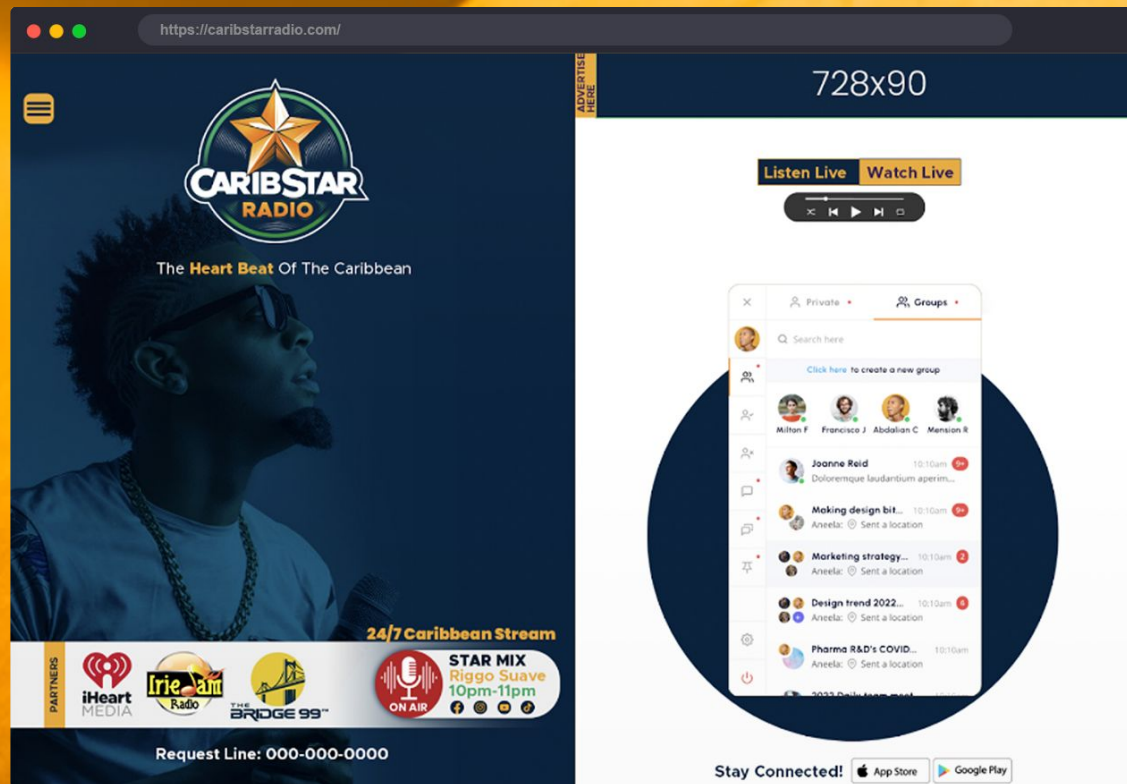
https://caribstarradio.com/

CARIBSTAR RADIO

The Heart Beat Of The Caribbean

24/7 Caribbean Stream

PARTNERS

iHeart MEDIA

IrieJam Radio

THE BRIDGE 99

ON AIR

STAR MIX
Riggo Suave
10pm-11pm

Request Line: 000-000-0000

ADVERTISE HERE

728x90

Listen Live Watch Live

Private • Groups •

Search here

Click here to create a new group

Milton F Francisco J Abdalian C Mension R

Joanne Reid 10:10am 9+
Doloremque laudantium aperim...

Making design bit... 10:10am 9+
Aneela: Sent a location

Marketing strategy... 10:10am 2
Aneela: Sent a location

Design trend 2022... 10:10am 6
Aneela: Sent a location

Pharma R&D's COVID... 10:10am
Aneela: Sent a location

2022 Daily team meet...

Stay Connected! App Store Google Play